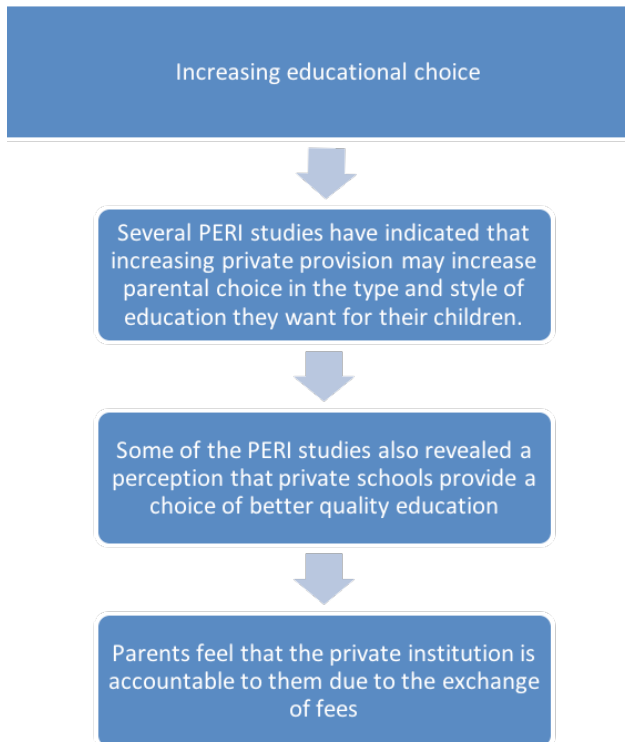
Increasing educational choice

Several PERI studies have indicated that increasing private provision may increase parental choice in the type and style of education they want for their children.

Some of the PERI studies also revealed a perception that private schools provide a choice of better quality education

Parents feel that the private institution is accountable to them due to the exchange of fees